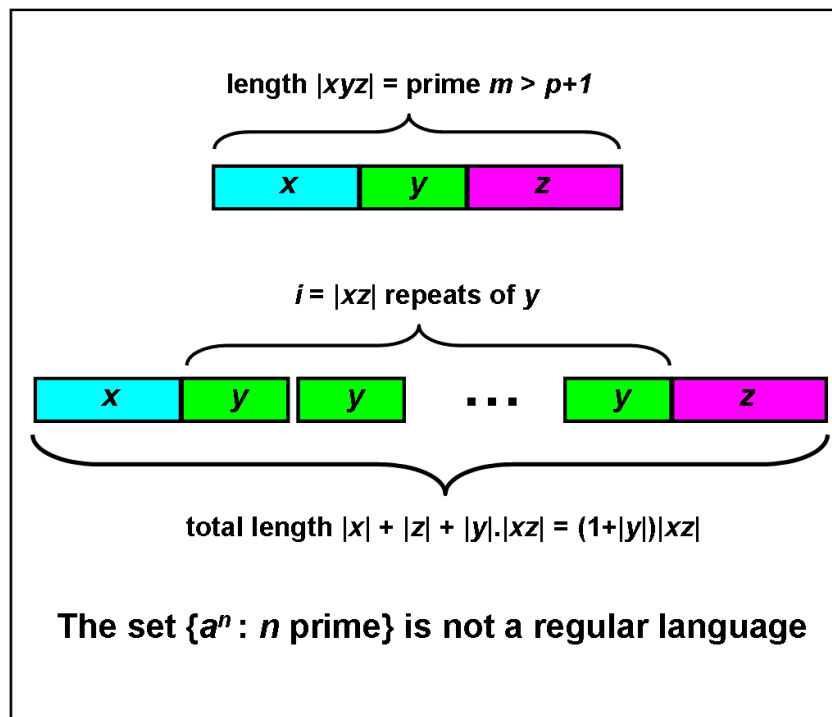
length $|xyz|$ = prime $m > p+1$

$x$ $y$ $z$

$i = |xz|$ repeats of $y$

$x$ $y$ $y$ ... $y$ $z$

total length $|x| + |z| + |y|.|xz| = (1+|y|)|xz|$

The set $\{a^n : n \text{ prime}\}$ is not a regular language